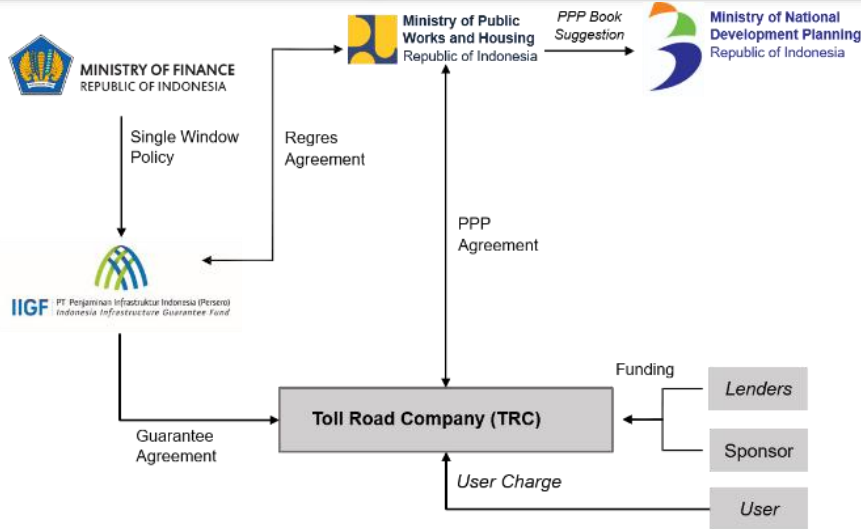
MINISTRY OF FINANCE
REPUBLIC OF INDONESIA

Ministry of Public Works and Housing
Republic of Indonesia

PPP Book Suggestion

Ministry of National Development Planning
Republic of Indonesia

Single Window Policy

Regres Agreement

PPP Agreement

IIGF PT Penjaminan Infrastruktur Indonesia (Persero)
Indonesia Infrastructure Guarantee Fund

Funding

Lenders

Toll Road Company (TRC)

Sponsor

Guarantee Agreement

User Charge

User